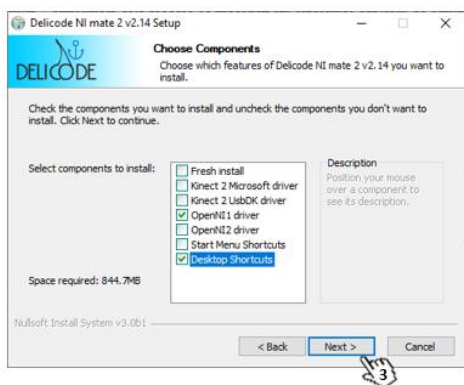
Delicode NI mate 2 v2.14 Setup

DELICODE

Choose Components

Choose which features of Delicode NI mate 2 v2.14 you want to install.

Check the components you want to install and uncheck the components you don't want to install. Click Next to continue.

Select components to install:

Fresh install
Kinect 2 Microsoft driver
Kinect 2 UsbDK driver
OpenNI1 driver
OpenNI2 driver
Start Menu Shortcuts
Desktop Shortcuts

Description

Position your mouse over a component to see its description.

Space required: 844.7MB

Nullsoft Install System v3.0b1

< Back

Next >

Cancel

3